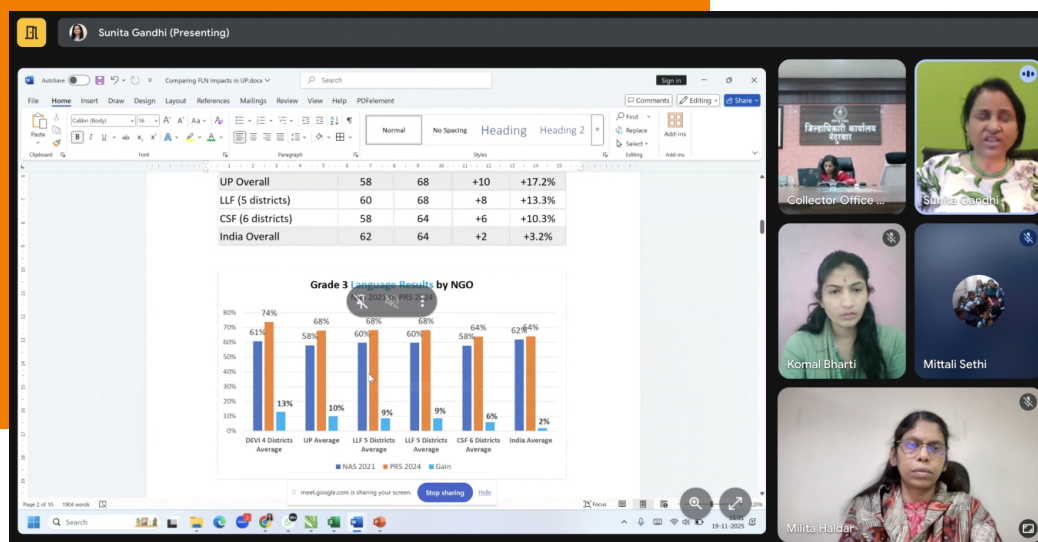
Sunita Gandhi (Presenting)

AutoSave Comparing FLN Impacts in UP.docx Search Sign in

File Home Insert Draw Design Layout References Mailings Review View Help PDFelement Comments Editing Share

Paste Calibri (Body) 16 Normal No Spacing Heading Heading 2 Find Replace Select Add-ins

Clipboard Font Paragraph Styles Editing Add-ins

| UP Overall | 58 | 68 | +10 | +17.2% |
|---|---|---|---|---|
| LLF (5 districts) | 60 | 68 | +8 | +13.3% |
| CSF (6 districts) | 58 | 64 | +6 | +10.3% |
| India Overall | 62 | 64 | +2 | +3.2% |

Grade 3 Language Results by NGO
NAS 2021 vs PRS 2024

80%
70%
60%
50%
40%
30%
20%
10%
0%

61% 74% 13%
58% 68% 10%
60% 68% 9%
60% 68% 9%
58% 64% 6%
62% 64% 2%

DEVI 4 Districts Average
UP Average
LLF 5 Districts Average
LLF 5 Districts Average
CSF 6 Districts Average
India Average

NAS 2021 PRS 2024 Gain

Page 2 of 10 1904 words
meet.google.com is sharing your screen. Stop sharing Hide
Focus
Search
19-11-2025

जिलाधिकारी कार्यालय
Collector Office ...
Sunita Gandhi
Komal Bharti
Mittali Sethi
Milita Haldar